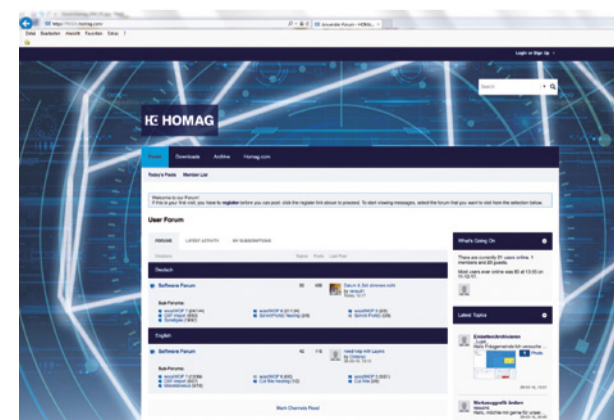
https://forum.homag.com
Universelle Forum - HOMA...
Datei Bearbeiten Ansicht Favoriten Extras ?

Login or Sign Up

Search

HOMAG

Forum Downloads Archive Homag.com

Today's Posts Member List

Welcome to our Forum!
If this is your first visit, you have to register before you can post: click the register link above to proceed. To start viewing messages, select the forum that you want to visit from the selection below.

User Forum

FORUMS LATEST ACTIVITY MY SUBSCRIPTIONS

Deutsch

Software Forum

Sub-Forums:

English

Software Forum

Sub-Forums:

Mark Channels Read

What's Going On

There are currently 21 users online. 1 members and 20 guests.

Most users ever online was 80 at 13:00 on

Latest Topics

Einstellen/Archivieren

Photo

Werkzeuggrafik ändern